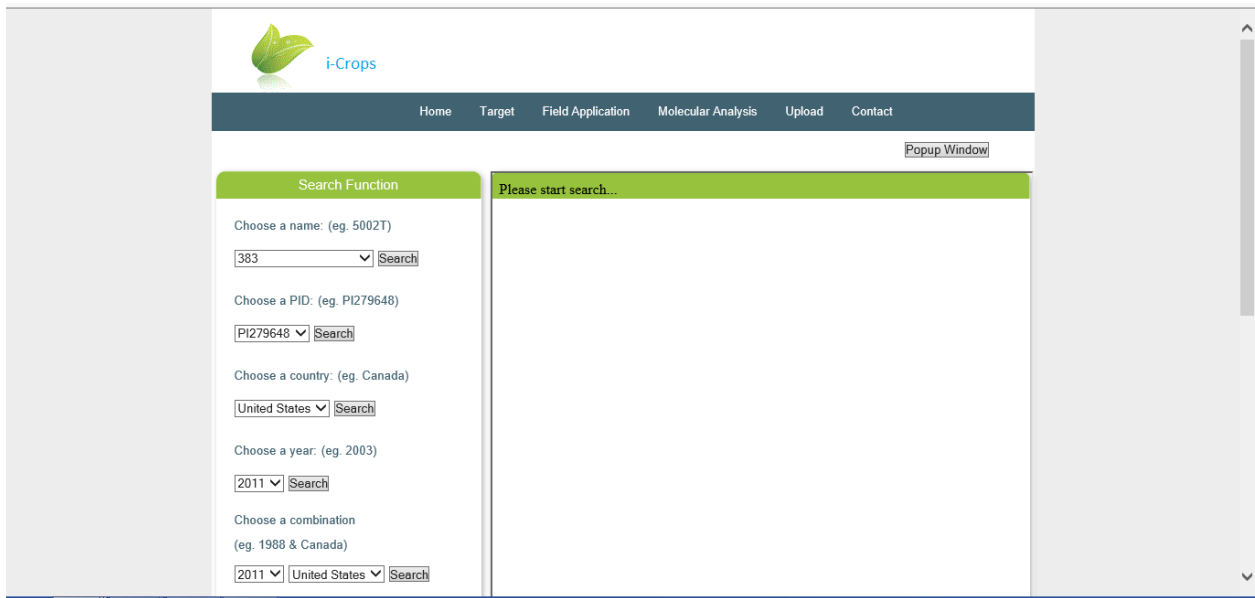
i-Crops

Home Target Field Application Molecular Analysis Upload Contact

Popup Window

Search Function

Choose a name: (eg. 5002T)

383 Search

Choose a PID: (eg. PI279648)

PI279648 Search

Choose a country: (eg. Canada)

United States Search

Choose a year: (eg. 2003)

2011 Search

Choose a combination
(eg. 1988 & Canada)

2011 United States Search

Please start search...